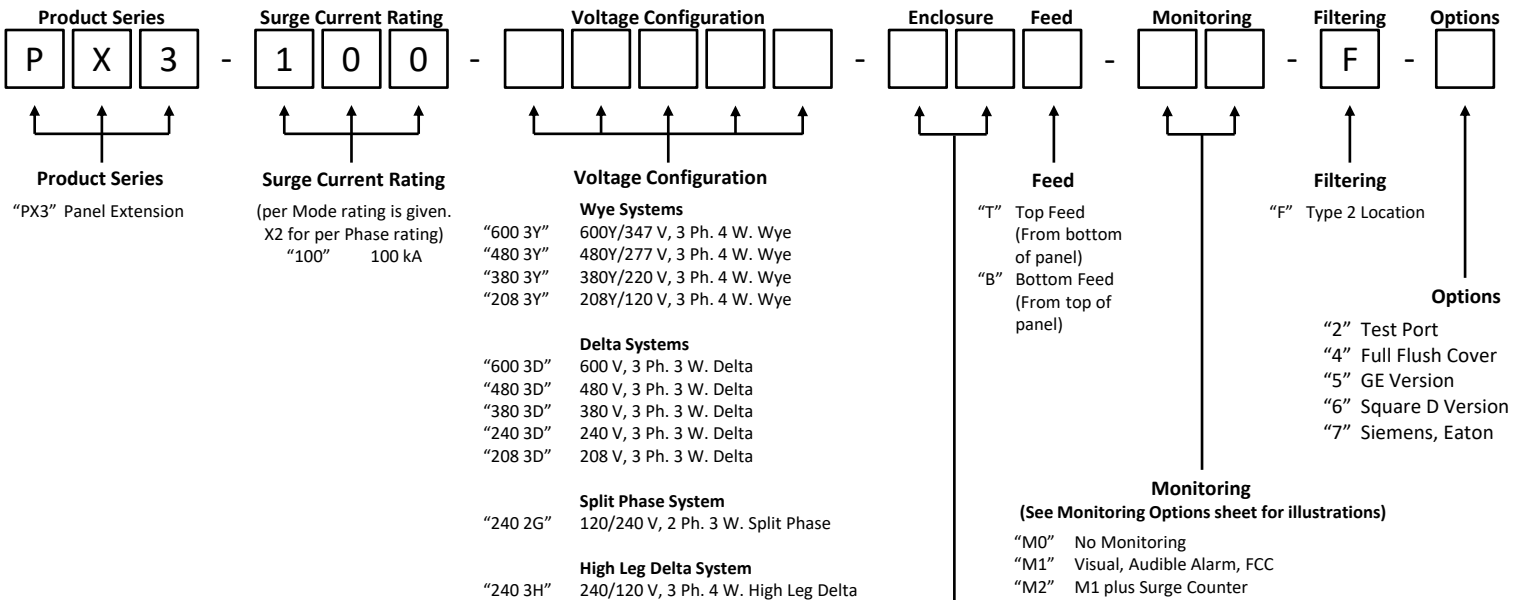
Product Series | Surge Current Rating | Voltage Configuration | Enclosure | Feed | Monitoring | Filtering | Options

P X 3 - 1 0 0 - - - - F -

Product Series
"PX3" Panel Extension

Surge Current Rating
(per Mode rating is given. X2 for per Phase rating)
"100" 100 kA

Voltage Configuration

Wye Systems
"600 3Y" 600Y/347 V, 3 Ph. 4 W. Wye
"480 3Y" 480Y/277 V, 3 Ph. 4 W. Wye
"380 3Y" 380Y/220 V, 3 Ph. 4 W. Wye
"208 3Y" 208Y/120 V, 3 Ph. 4 W. Wye

Delta Systems
"600 3D" 600 V, 3 Ph. 3 W. Delta
"480 3D" 480 V, 3 Ph. 3 W. Delta
"380 3D" 380 V, 3 Ph. 3 W. Delta
"240 3D" 240 V, 3 Ph. 3 W. Delta
"208 3D" 208 V, 3 Ph. 3 W. Delta

Split Phase System
"240 2G" 120/240 V, 2 Ph. 3 W. Split Phase

High Leg Delta System
"240 3H" 240/120 V, 3 Ph. 4 W. High Leg Delta

Feed
"T" Top Feed (From bottom of panel)
"B" Bottom Feed (From top of panel)

Filtering
"F" Type 2 Location

Options
"2" Test Port
"4" Full Flush Cover
"5" GE Version
"6" Square D Version
"7" Siemens, Eaton

Monitoring
(See Monitoring Options sheet for illustrations)
"M0" No Monitoring
"M1" Visual, Audible Alarm, FCC
"M2" M1 plus Surge Counter